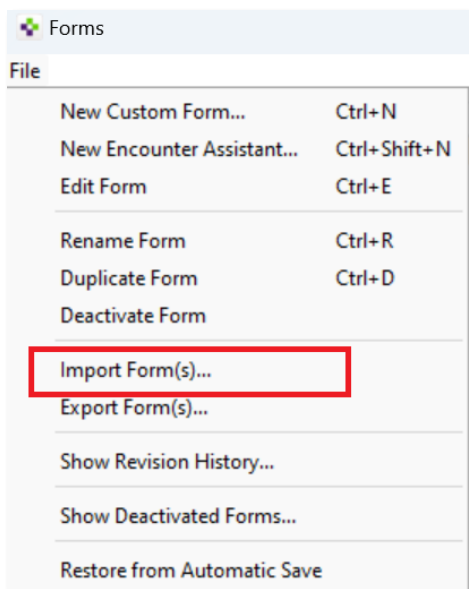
Forms

File

| | |
|---|---|
| New Custom Form... | Ctrl+N |
| New Encounter Assistant... | Ctrl+Shift+N |
| Edit Form | Ctrl+E |
| Rename Form | Ctrl+R |
| Duplicate Form | Ctrl+D |
| Deactivate Form | |
| Import Form(s)... | |
| Export Form(s)... | |
| Show Revision History... | |
| Show Deactivated Forms... | |
| Restore from Automatic Save | |